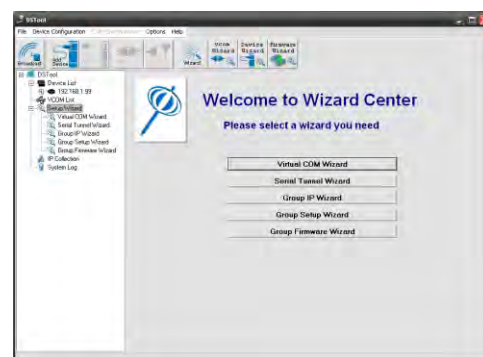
DSTool

File Device Configuration COM Configuration Options Help

Broadcast Add Device Wizard VCOM Wizard Device Wizard Firmware Wizard

DSTool
Device List
192.168.1.99
VCOM List
Setup Wizard
Virtual COM Wizard
Serial Tunnel Wizard
Group IP Wizard
Group Setup Wizard
Group Firmware Wizard
IP Collection
System Log

Welcome to Wizard Center

Please select a wizard you need

Virtual COM Wizard

Serial Tunnel Wizard

Group IP Wizard

Group Setup Wizard

Group Firmware Wizard